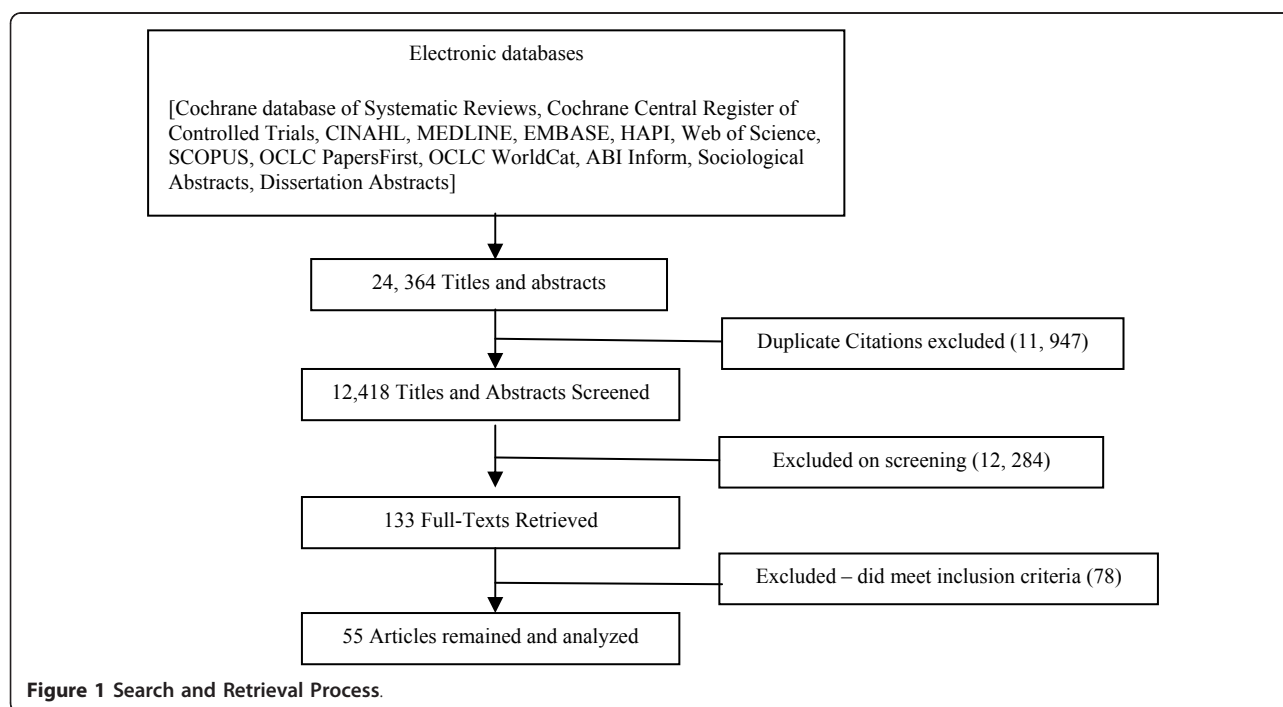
Electronic databases

[Cochrane database of Systematic Reviews, Cochrane Central Register of Controlled Trials, CINAHL, MEDLINE, EMBASE, HAPI, Web of Science, SCOPUS, OCLC PapersFirst, OCLC WorldCat, ABI Inform, Sociological Abstracts, Dissertation Abstracts]

24, 364 Titles and abstracts

Duplicate Citations excluded (11, 947)

12,418 Titles and Abstracts Screened

Excluded on screening (12, 284)

133 Full-Texts Retrieved

Excluded – did meet inclusion criteria (78)

55 Articles remained and analyzed

Figure 1 Search and Retrieval Process.